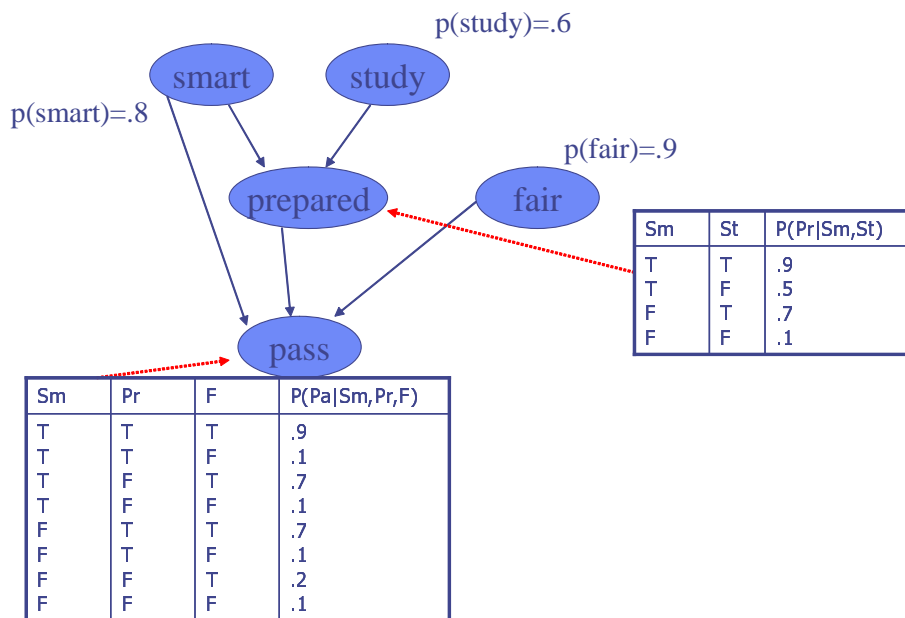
p(study)=.6

smart

study

p(smart)=.8

p(fair)=.9

prepared

fair

| Sm | St | P(Pr\|Sm,St) |
|---|---|---|
| T | T | .9 |
| T | F | .5 |
| F | T | .7 |
| F | F | .1 |

pass

| Sm | Pr | F | P(Pa\|Sm,Pr,F) |
|---|---|---|---|
| T | T | T | .9 |
| T | T | F | .1 |
| T | F | T | .7 |
| T | F | F | .1 |
| F | T | T | .7 |
| F | T | F | .1 |
| F | F | T | .2 |
| F | F | F | .1 |